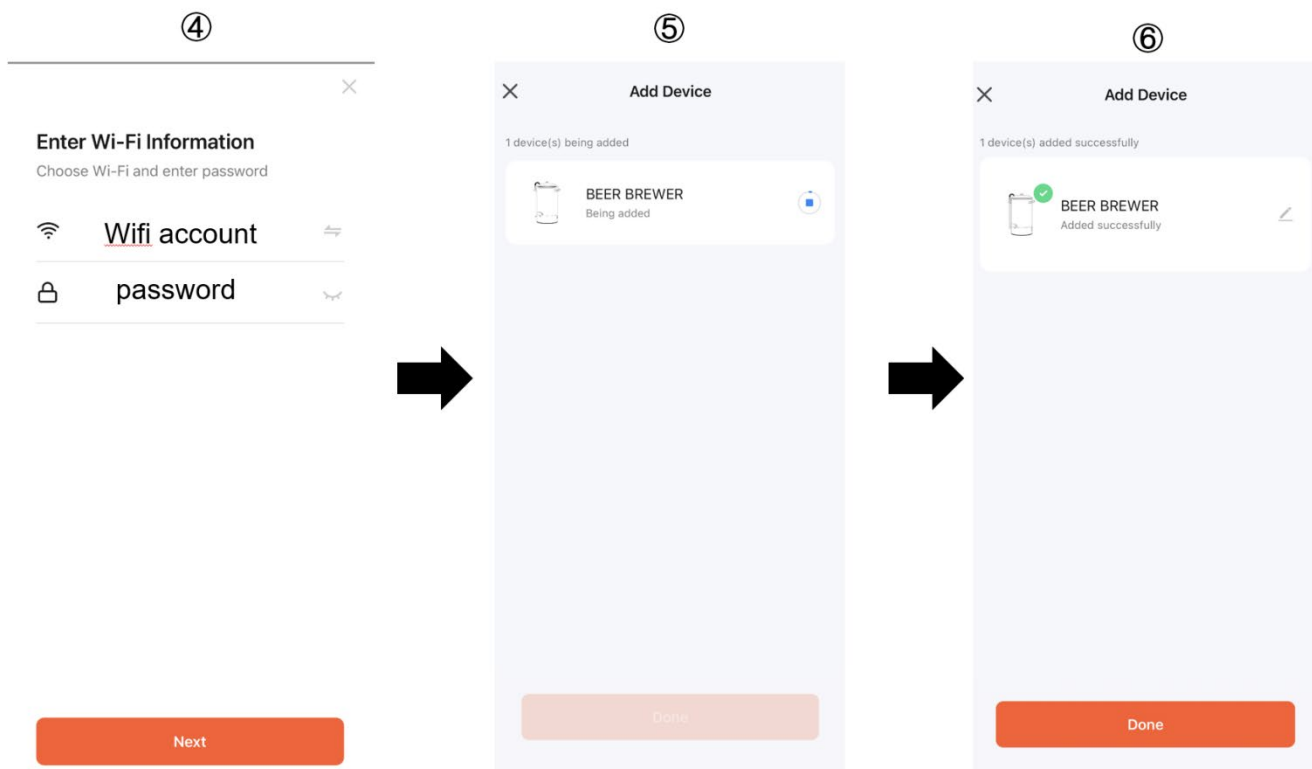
④

Enter Wi-Fi Information

Choose Wi-Fi and enter password

Wifi account

password

Next

⑤

Add Device

1 device(s) being added

BEER BREWER
Being added

Done

⑥

Add Device

1 device(s) added successfully

BEER BREWER
Added successfully

Done